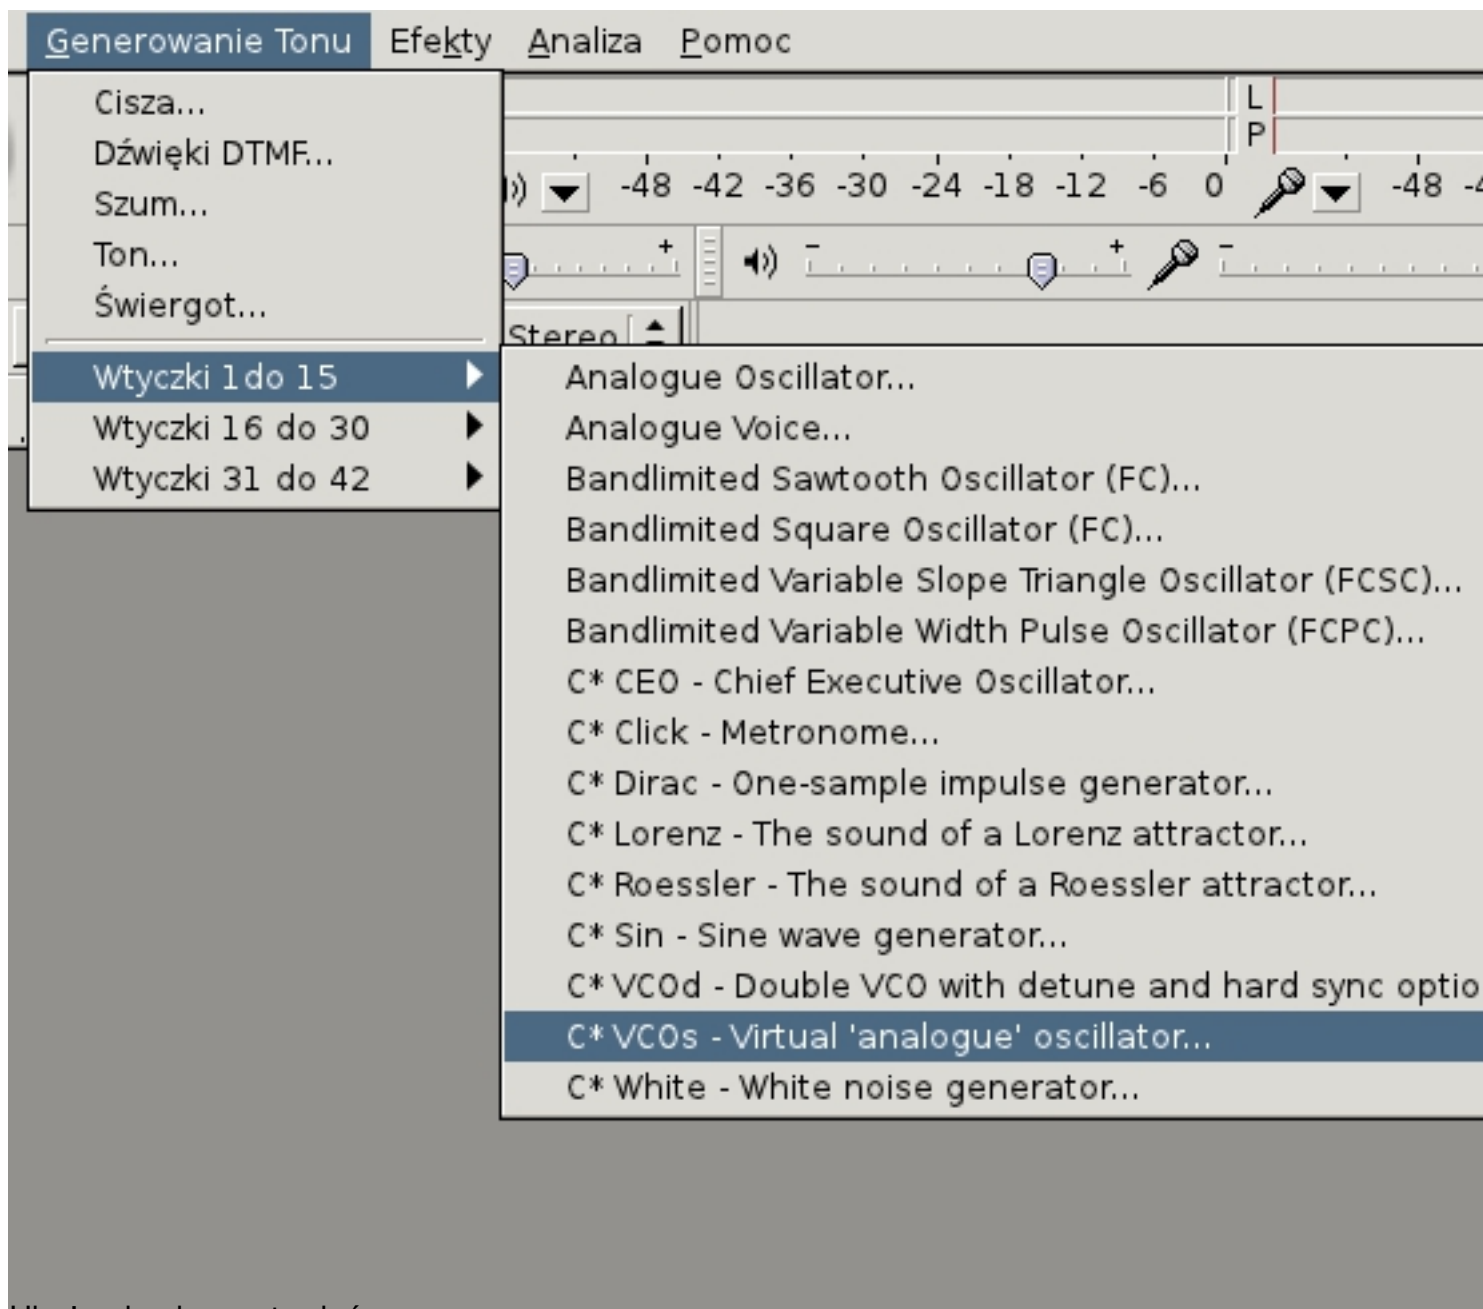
Generowanie Tonu Efekty Analiza Pomoc

Cisza...
Dźwięki DTMF...
Szum...
Ton...
Świergot...
Wtyczki 1 do 15
Wtyczki 16 do 30
Wtyczki 31 do 42

L
P
-48 -42 -36 -30 -24 -18 -12 -6 0
-48
Stereo

Analogue Oscillator...
Analogue Voice...
Bandlimited Sawtooth Oscillator (FC)...
Bandlimited Square Oscillator (FC)...
Bandlimited Variable Slope Triangle Oscillator (FCSC)...
Bandlimited Variable Width Pulse Oscillator (FCPC)...
C* CEO - Chief Executive Oscillator...
C* Click - Metronome...
C* Dirac - One-sample impulse generator...
C* Lorenz - The sound of a Lorenz attractor...
C* Roessler - The sound of a Roessler attractor...
C* Sin - Sine wave generator...
C* VCOd - Double VCO with detune and hard sync optio
C* VCOs - Virtual 'analogue' oscillator...
C* White - White noise generator...

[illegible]